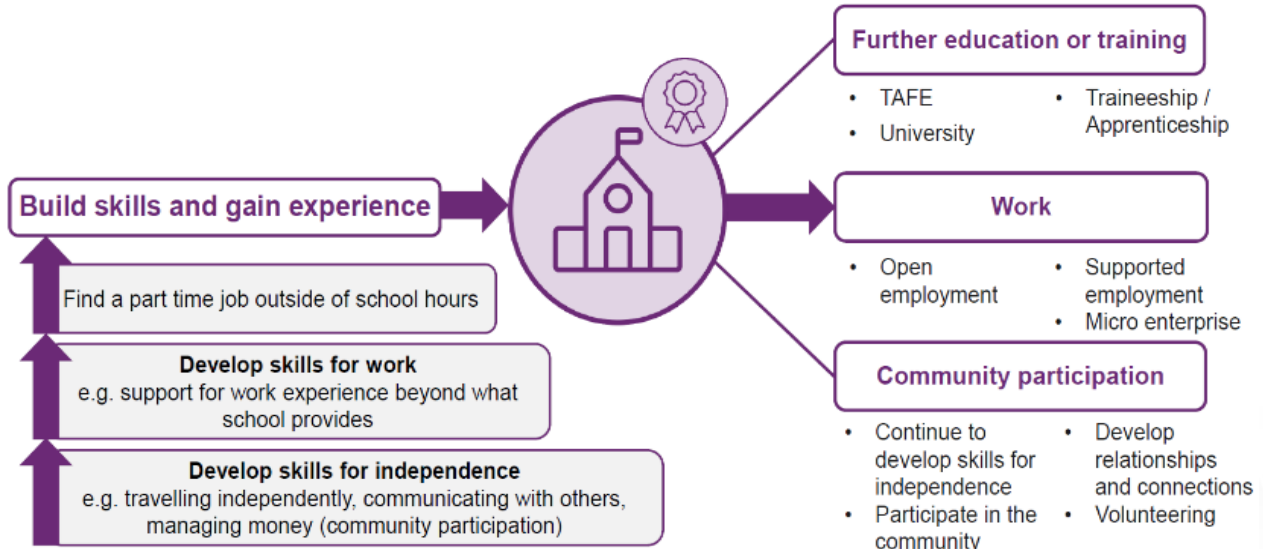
Build skills and gain experience

Find a part time job outside of school hours

Develop skills for work
e.g. support for work experience beyond what school provides

Develop skills for independence
e.g. travelling independently, communicating with others, managing money (community participation)

Further education or training
- TAFE
- University
- Traineeship / Apprenticeship

Work
- Open employment
- Supported employment
- Micro enterprise

Community participation
- Continue to develop skills for independence
- Participate in the community
- Develop relationships and connections
- Volunteering